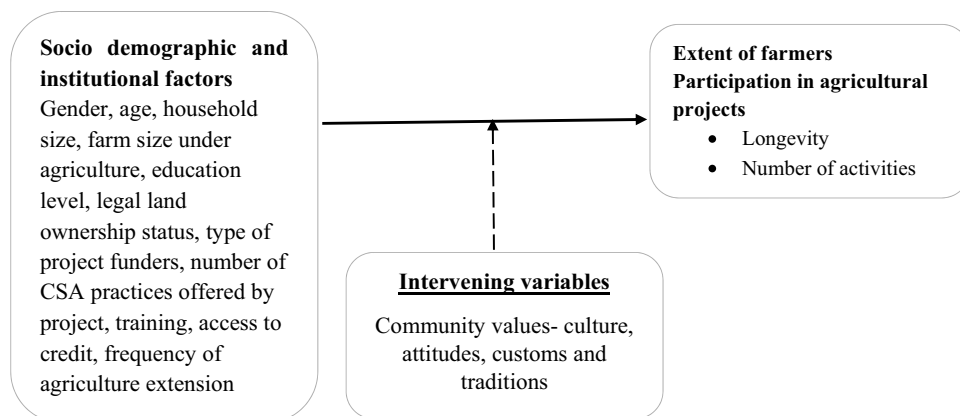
**Socio demographic and institutional factors**
Gender, age, household size, farm size under agriculture, education level, legal land ownership status, type of project funders, number of CSA practices offered by project, training, access to credit, frequency of agriculture extension

**Extent of farmers Participation in agricultural projects**
- Longevity
- Number of activities

**Intervening variables**
Community values- culture, attitudes, customs and traditions